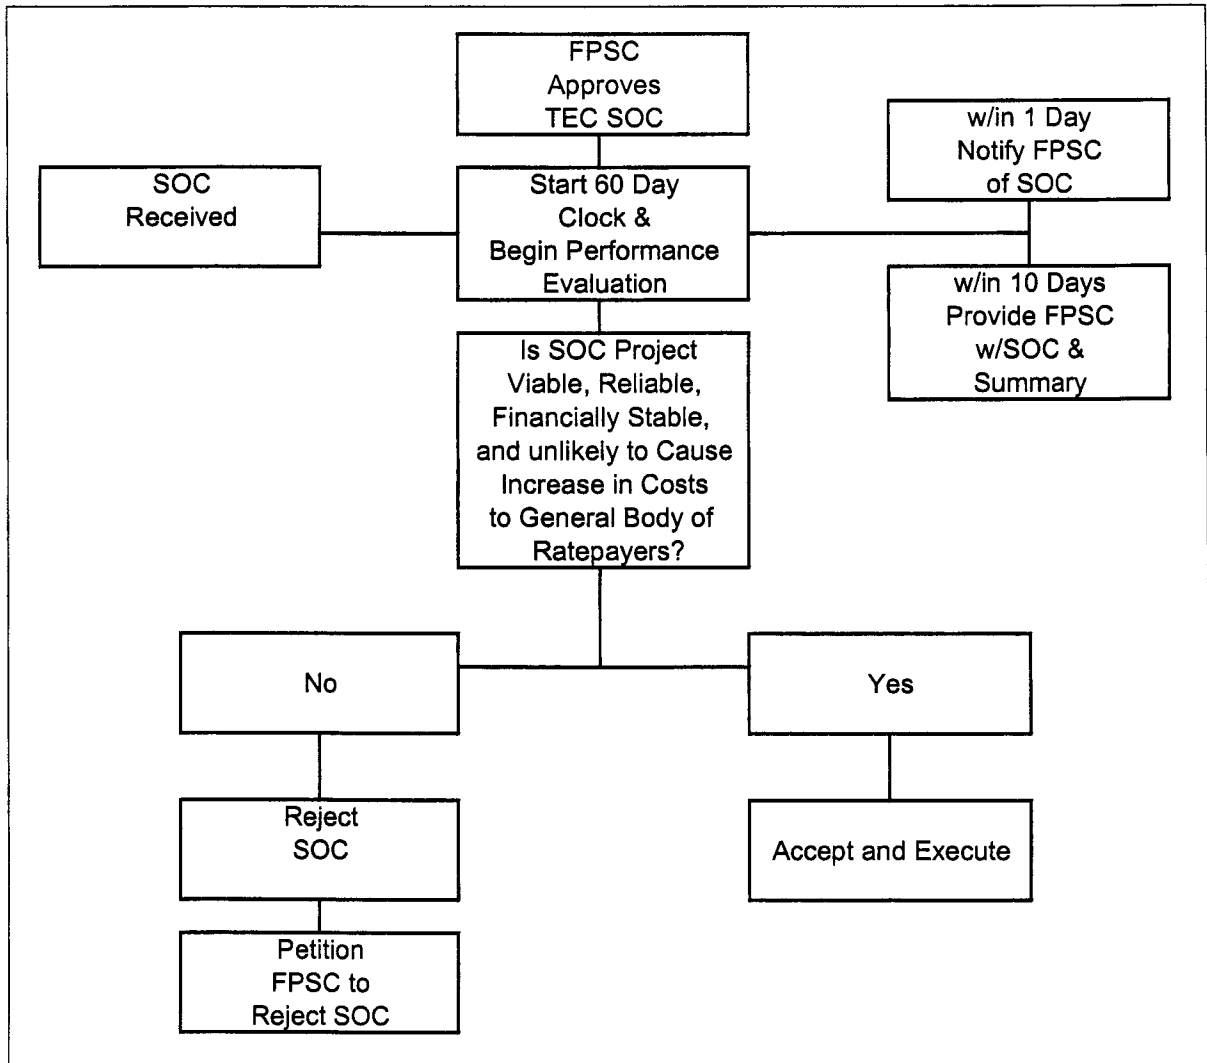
FPSC Approves TEC SOC

SOC Received

Start 60 Day Clock & Begin Performance Evaluation

w/in 1 Day Notify FPSC of SOC

w/in 10 Days Provide FPSC w/SOC & Summary

Is SOC Project Viable, Reliable, Financially Stable, and unlikely to Cause Increase in Costs to General Body of Ratepayers?

No

Yes

Reject SOC

Accept and Execute

Petition FPSC to Reject SOC